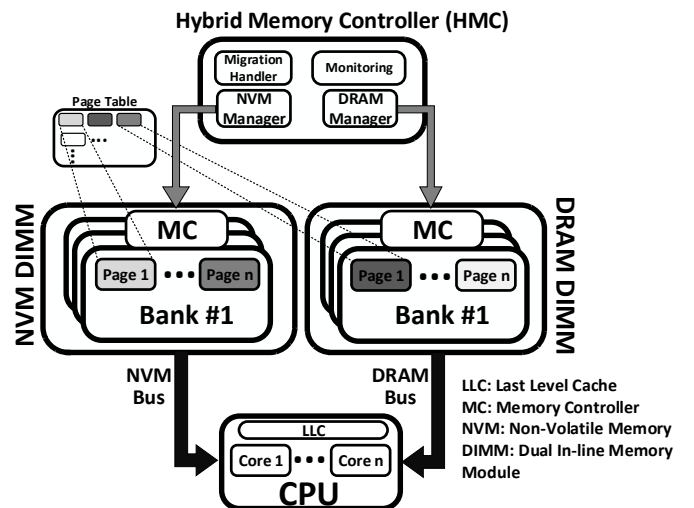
Hybrid Memory Controller (HMC)

Migration Handler

Monitoring

NVM Manager

DRAM Manager

Page Table

NVM DIMM

MC

Page 1

Page n

Bank #1

DRAM DIMM

MC

Page 1

Page n

Bank #1

NVM Bus

DRAM Bus

LLC

Core 1

Core n

CPU

LLC: Last Level Cache
MC: Memory Controller
NVM: Non-Volatile Memory
DIMM: Dual In-line Memory Module